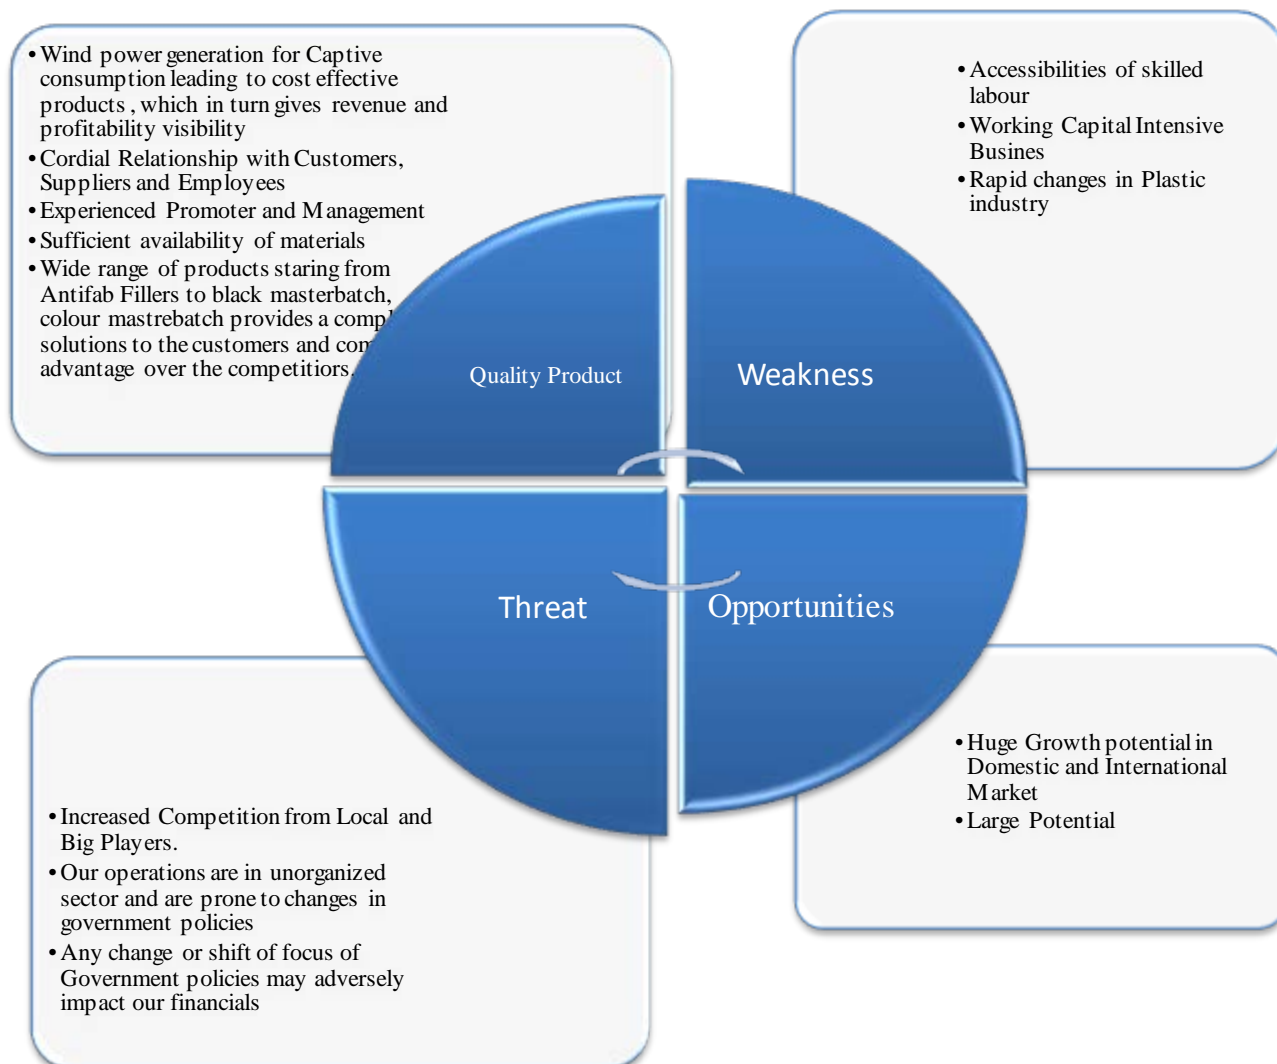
• Wind power generation for Captive consumption leading to cost effective products , which in turn gives revenue and profitability visibility
• Cordial Relationship with Customers, Suppliers and Employees
• Experienced Promoter and Management
• Sufficient availability of materials
• Wide range of products staring from Antifab Fillers to black masterbatch, colour mastrebatch provides a compl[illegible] solutions to the customers and con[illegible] advantage over the competitors.

• Accessibilities of skilled labour
• Working Capital Intensive Busines
• Rapid changes in Plastic industry

Quality Product

Weakness

Threat

Opportunities

• Huge Growth potential in Domestic and International Market
• Large Potential

• Increased Competition from Local and Big Players.
• Our operations are in unorganized sector and are prone to changes in government policies
• Any change or shift of focus of Government policies may adversely impact our financials